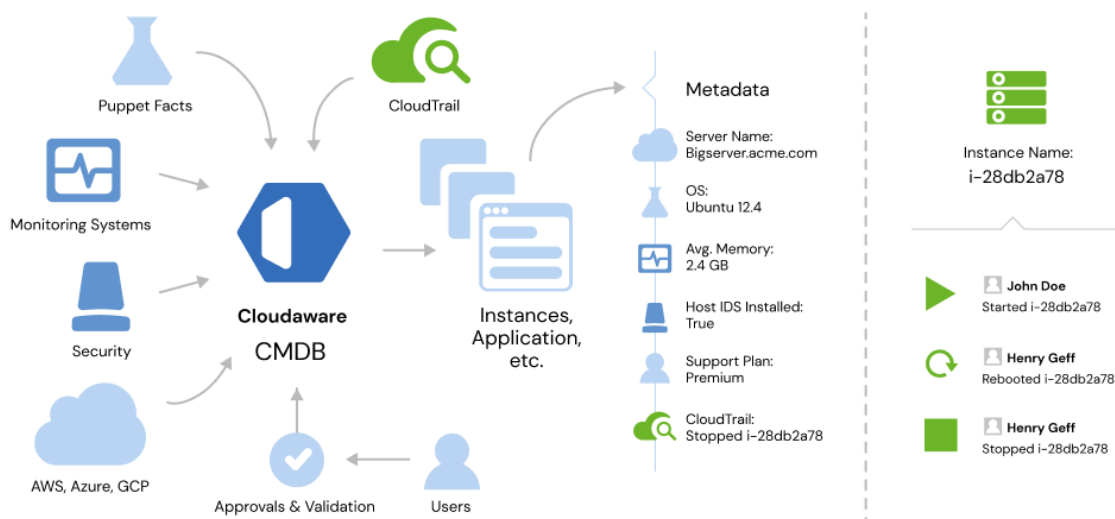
Puppet Facts

CloudTrail

Monitoring Systems

Security

AWS, Azure, GCP

Cloudaware
CMDB

Approvals & Validation

Users

Instances, Application, etc.

Metadata

Server Name:
Bigserver.acme.com

OS:
Ubuntu 12.4

Avg. Memory:
2.4 GB

Host IDS Installed:
True

Support Plan:
Premium

CloudTrail:
Stopped i-28db2a78

Instance Name:
i-28db2a78

John Doe
Started i-28db2a78

Henry Geff
Rebooted i-28db2a78

Henry Geff
Stopped i-28db2a78